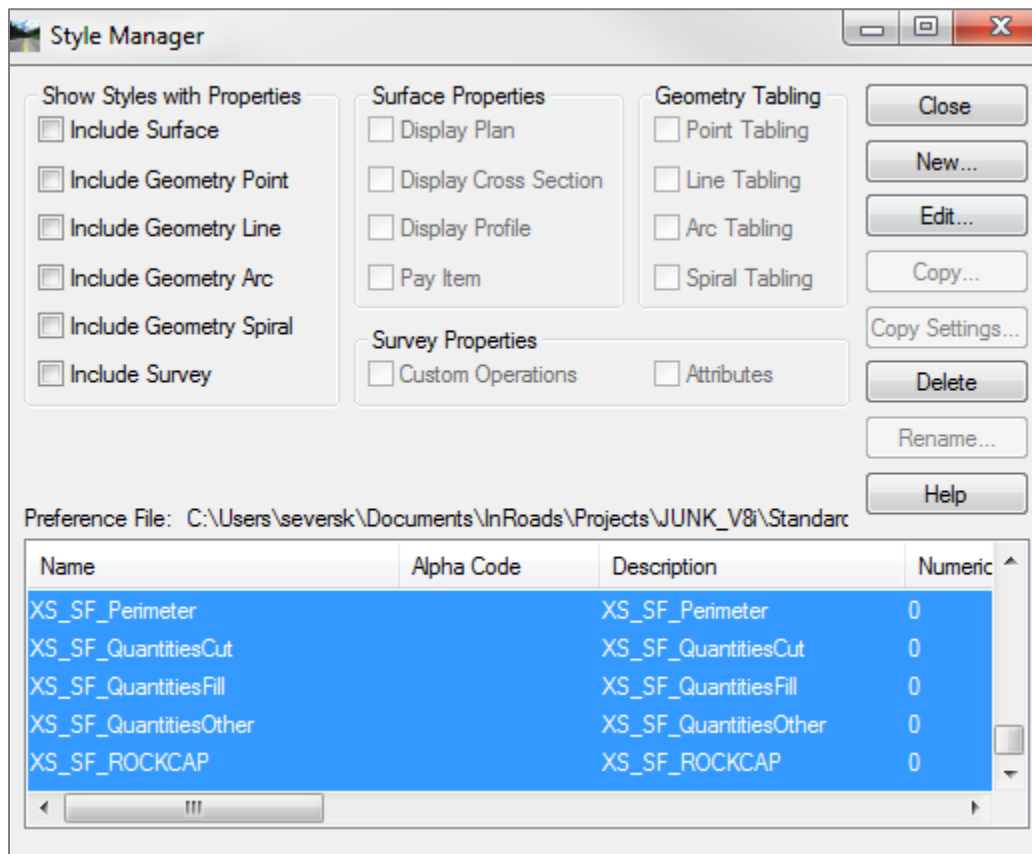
Style Manager

Show Styles with Properties
Include Surface
Include Geometry Point
Include Geometry Line
Include Geometry Arc
Include Geometry Spiral
Include Survey

Surface Properties
Display Plan
Display Cross Section
Display Profile
Pay Item

Geometry Tabling
Point Tabling
Line Tabling
Arc Tabling
Spiral Tabling

Survey Properties
Custom Operations
Attributes

Close
New...
Edit...
Copy...
Copy Settings...
Delete
Rename...
Help

Preference File: C:\Users\seversk\Documents\InRoads\Projects\JUNK_V8i\Standarc

| Name | Alpha Code | Description | Numeric |
|---|---|---|---|
| XS_SF_Perimeter | | XS_SF_Perimeter | 0 |
| XS_SF_QuantitiesCut | | XS_SF_QuantitiesCut | 0 |
| XS_SF_QuantitiesFill | | XS_SF_QuantitiesFill | 0 |
| XS_SF_QuantitiesOther | | XS_SF_QuantitiesOther | 0 |
| XS_SF_ROCKCAP | | XS_SF_ROCKCAP | 0 |